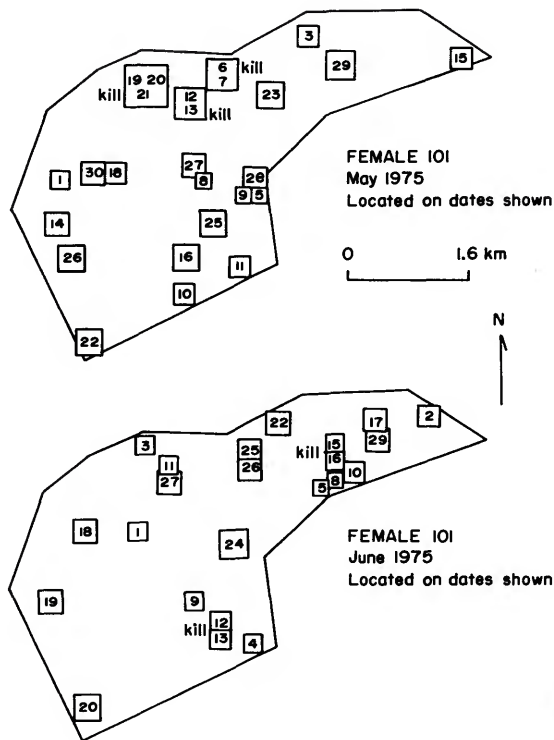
3
29
15
6
7
kill
19 20
21
kill
12
13
kill
23
1
30
18
27
8
28
9
5
14
25
26
16
11
10
22

FEMALE 101
May 1975
Located on dates shown

0 1.6 km

N

22
17
29
2
3
25
26
kill
15
16
11
27
5
8
10
18
1
24
19
9
kill
12
13
4
20

FEMALE 101
June 1975
Located on dates shown